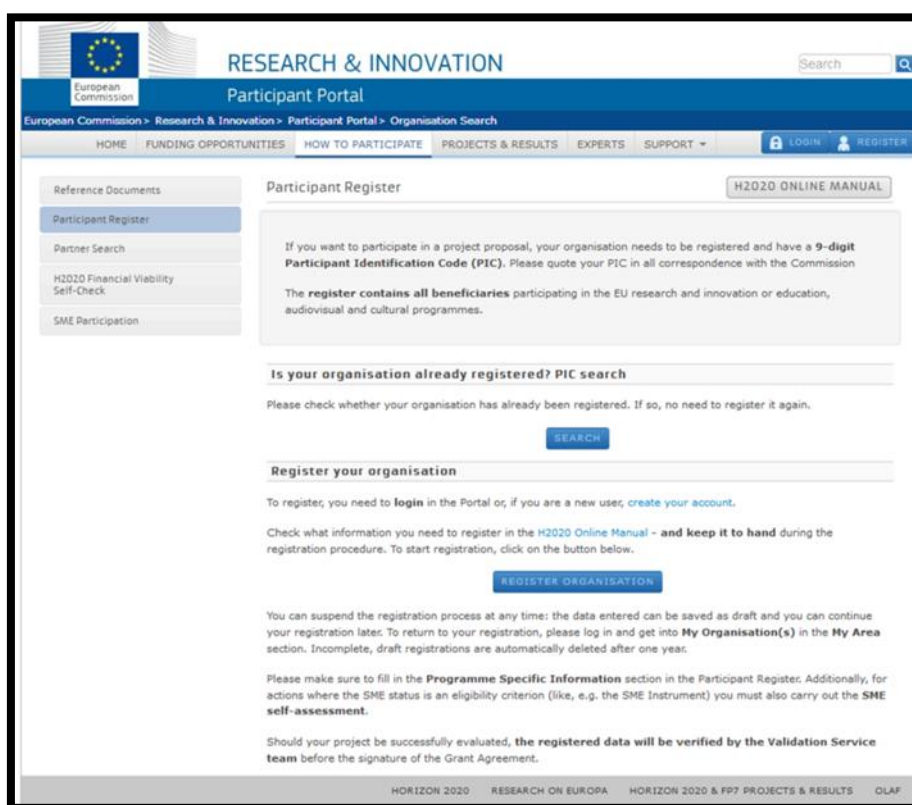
European Commission

RESEARCH & INNOVATION

Search

Participant Portal

European Commission > Research & Innovation > Participant Portal > Organisation Search

HOME FUNDING OPPORTUNITIES HOW TO PARTICIPATE PROJECTS & RESULTS EXPERTS SUPPORT LOGIN REGISTER

Reference Documents

Participant Register

Partner Search

H2020 Financial Viability Self-Check

SME Participation

Participant Register

H2020 ONLINE MANUAL

If you want to participate in a project proposal, your organisation needs to be registered and have a **9-digit Participant Identification Code (PIC).** Please quote your PIC in all correspondence with the Commission

The **register contains all beneficiaries** participating in the EU research and innovation or education, audiovisual and cultural programmes.

**Is your organisation already registered? PIC search**

Please check whether your organisation has already been registered. If so, no need to register it again.

SEARCH

**Register your organisation**

To register, you need to **login** in the Portal or, if you are a new user, create your account.

Check what information you need to register in the H2020 Online Manual - **and keep it to hand** during the registration procedure. To start registration, click on the button below.

REGISTER ORGANISATION

You can suspend the registration process at any time: the data entered can be saved as draft and you can continue your registration later. To return to your registration, please log in and get into **My Organisation(s)** in the **My Area** section. Incomplete, draft registrations are automatically deleted after one year.

Please make sure to fill in the **Programme Specific Information** section in the Participant Register. Additionally, for actions where the SME status is an eligibility criterion (like, e.g. the SME Instrument) you must also carry out the **SME self-assessment.**

Should your project be successfully evaluated, **the registered data will be verified by the Validation Service team** before the signature of the Grant Agreement.

HORIZON 2020 RESEARCH ON EUROPA HORIZON 2020 & FP7 PROJECTS & RESULTS OLAF